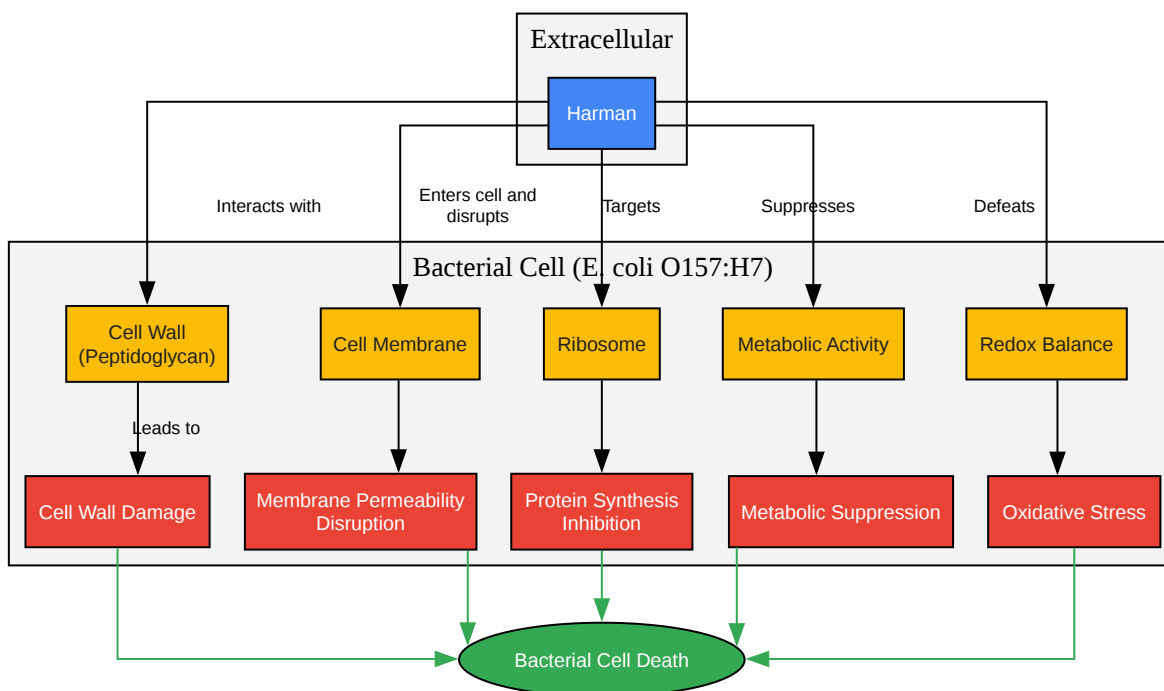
Extracellular

Harman

Interacts with

Enters cell and disrupts

Targets

Suppresses

Defeats

Bacterial Cell (E. coli O157:H7)

Cell Wall (Peptidoglycan)

Cell Membrane

Ribosome

Metabolic Activity

Redox Balance

Leads to

Cell Wall Damage

Membrane Permeability Disruption

Protein Synthesis Inhibition

Metabolic Suppression

Oxidative Stress

Bacterial Cell Death